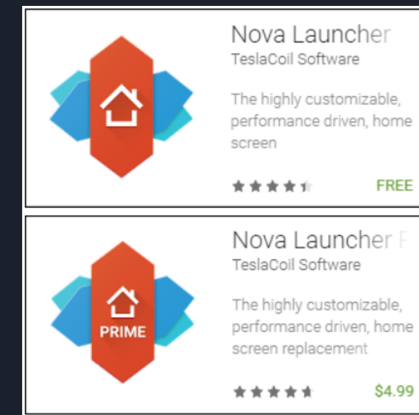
Nova Launcher
TeslaCoil Software
The highly customizable, performance driven, home screen
FREE

PRIME
Nova Launcher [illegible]
TeslaCoil Software
The highly customizable, performance driven, home screen replacement
$4.99